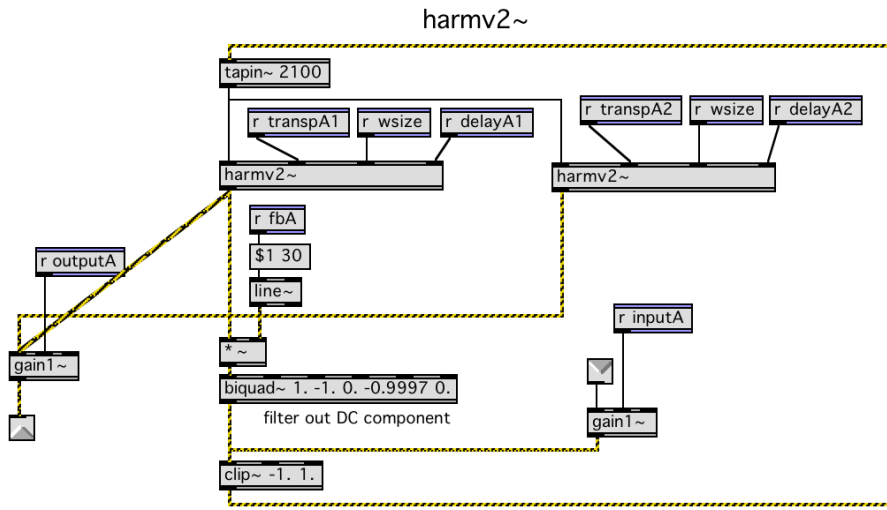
harmv2~

tapin~ 2100

r transpA1

r wsize

r delayA1

r transpA2

r wsize

r delayA2

harmv2~

harmv2~

r fbA

$1 30

line~

r outputA

gain1~

* ~

biquad~ 1. -1. 0. -0.9997 0.

filter out DC component

r inputA

gain1~

clip~ -1. 1.